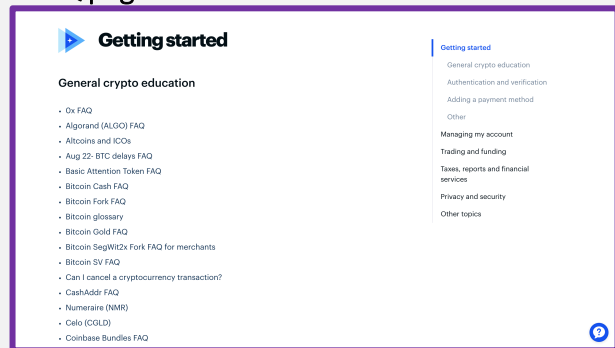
Getting started

General crypto education

- 0x FAQ
- Algorand (ALGO) FAQ
- Altcoins and ICOs
- Aug 22- BTC delays FAQ
- Basic Attention Token FAQ
- Bitcoin Cash FAQ
- Bitcoin Fork FAQ
- Bitcoin glossary
- Bitcoin Gold FAQ
- Bitcoin SegWit2x Fork FAQ for merchants
- Bitcoin SV FAQ
- Can I cancel a cryptocurrency transaction?
- CashAddr FAQ
- Numeraire (NMR)
- Celo (CGLD)
- Coinbase Bundles FAQ

Getting started
General crypto education
Authentication and verification
Adding a payment method
Other
Managing my account
Trading and funding
Taxes, reports and financial services
Privacy and security
Other topics

?